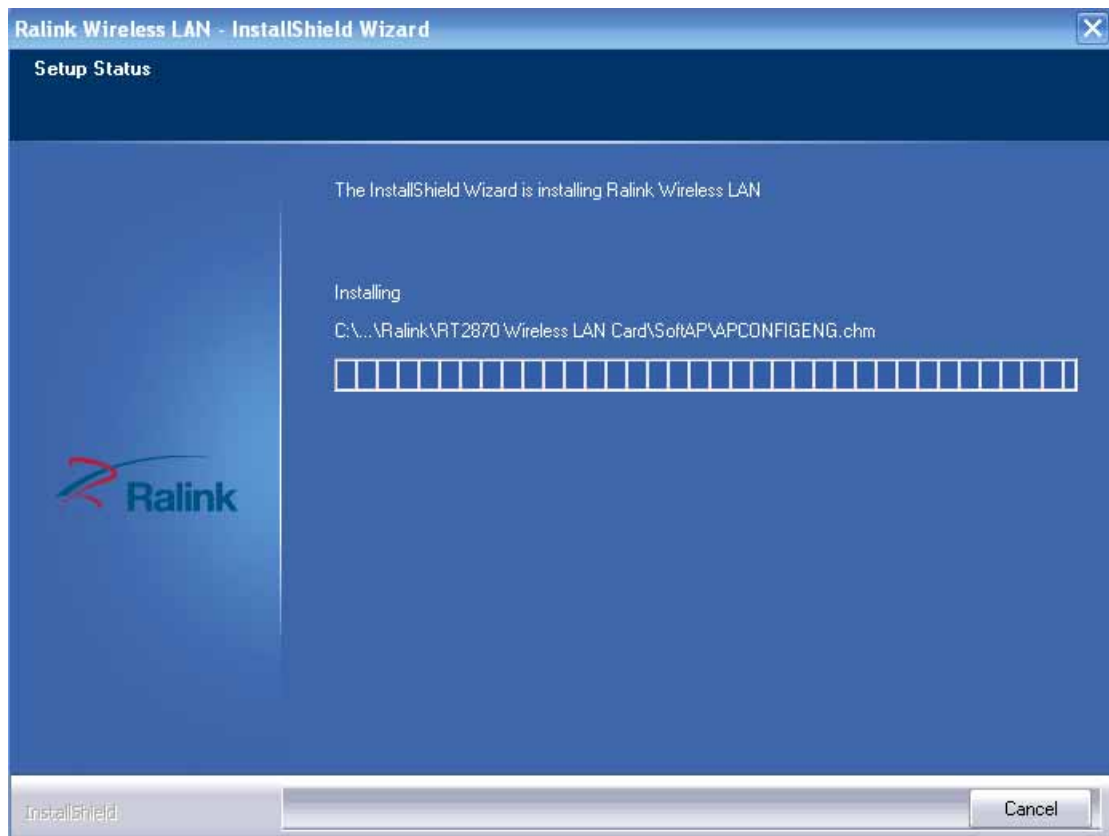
Ralink Wireless LAN - InstallShield Wizard

Setup Status

The InstallShield Wizard is installing Ralink Wireless LAN

Installing

C:\...\Ralink\RT2870 Wireless LAN Card\SoftAP\APCONFIGENG.chm

Ralink

InstallShield

Cancel